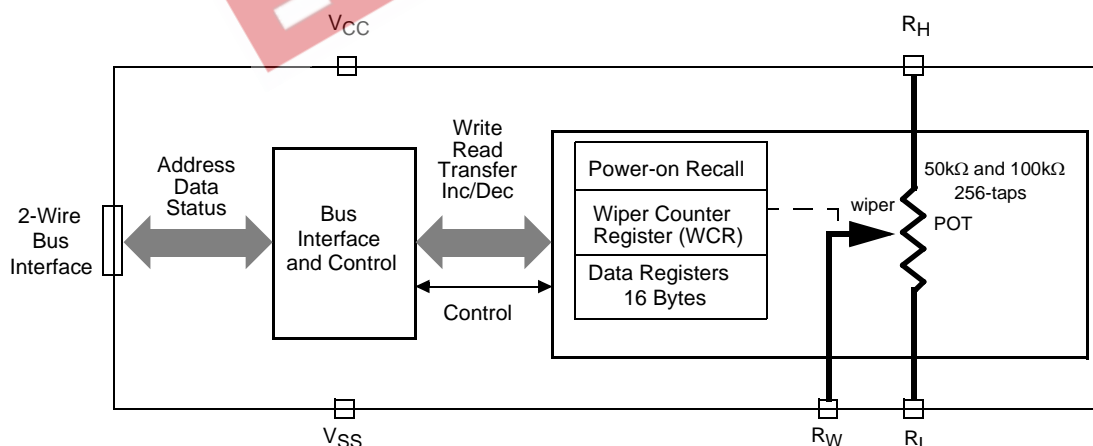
$V_{CC}$

$R_H$

Address
Data
Status

Bus
Interface
and Control

Write
Read
Transfer
Inc/Dec

Power-on Recall

Wiper Counter
Register (WCR)

Data Registers
16 Bytes

wiper

$50k\Omega$ and $100k\Omega$
256-taps

POT

2-Wire
Bus
Interface

Control

$V_{SS}$

$R_W$

$R_L$